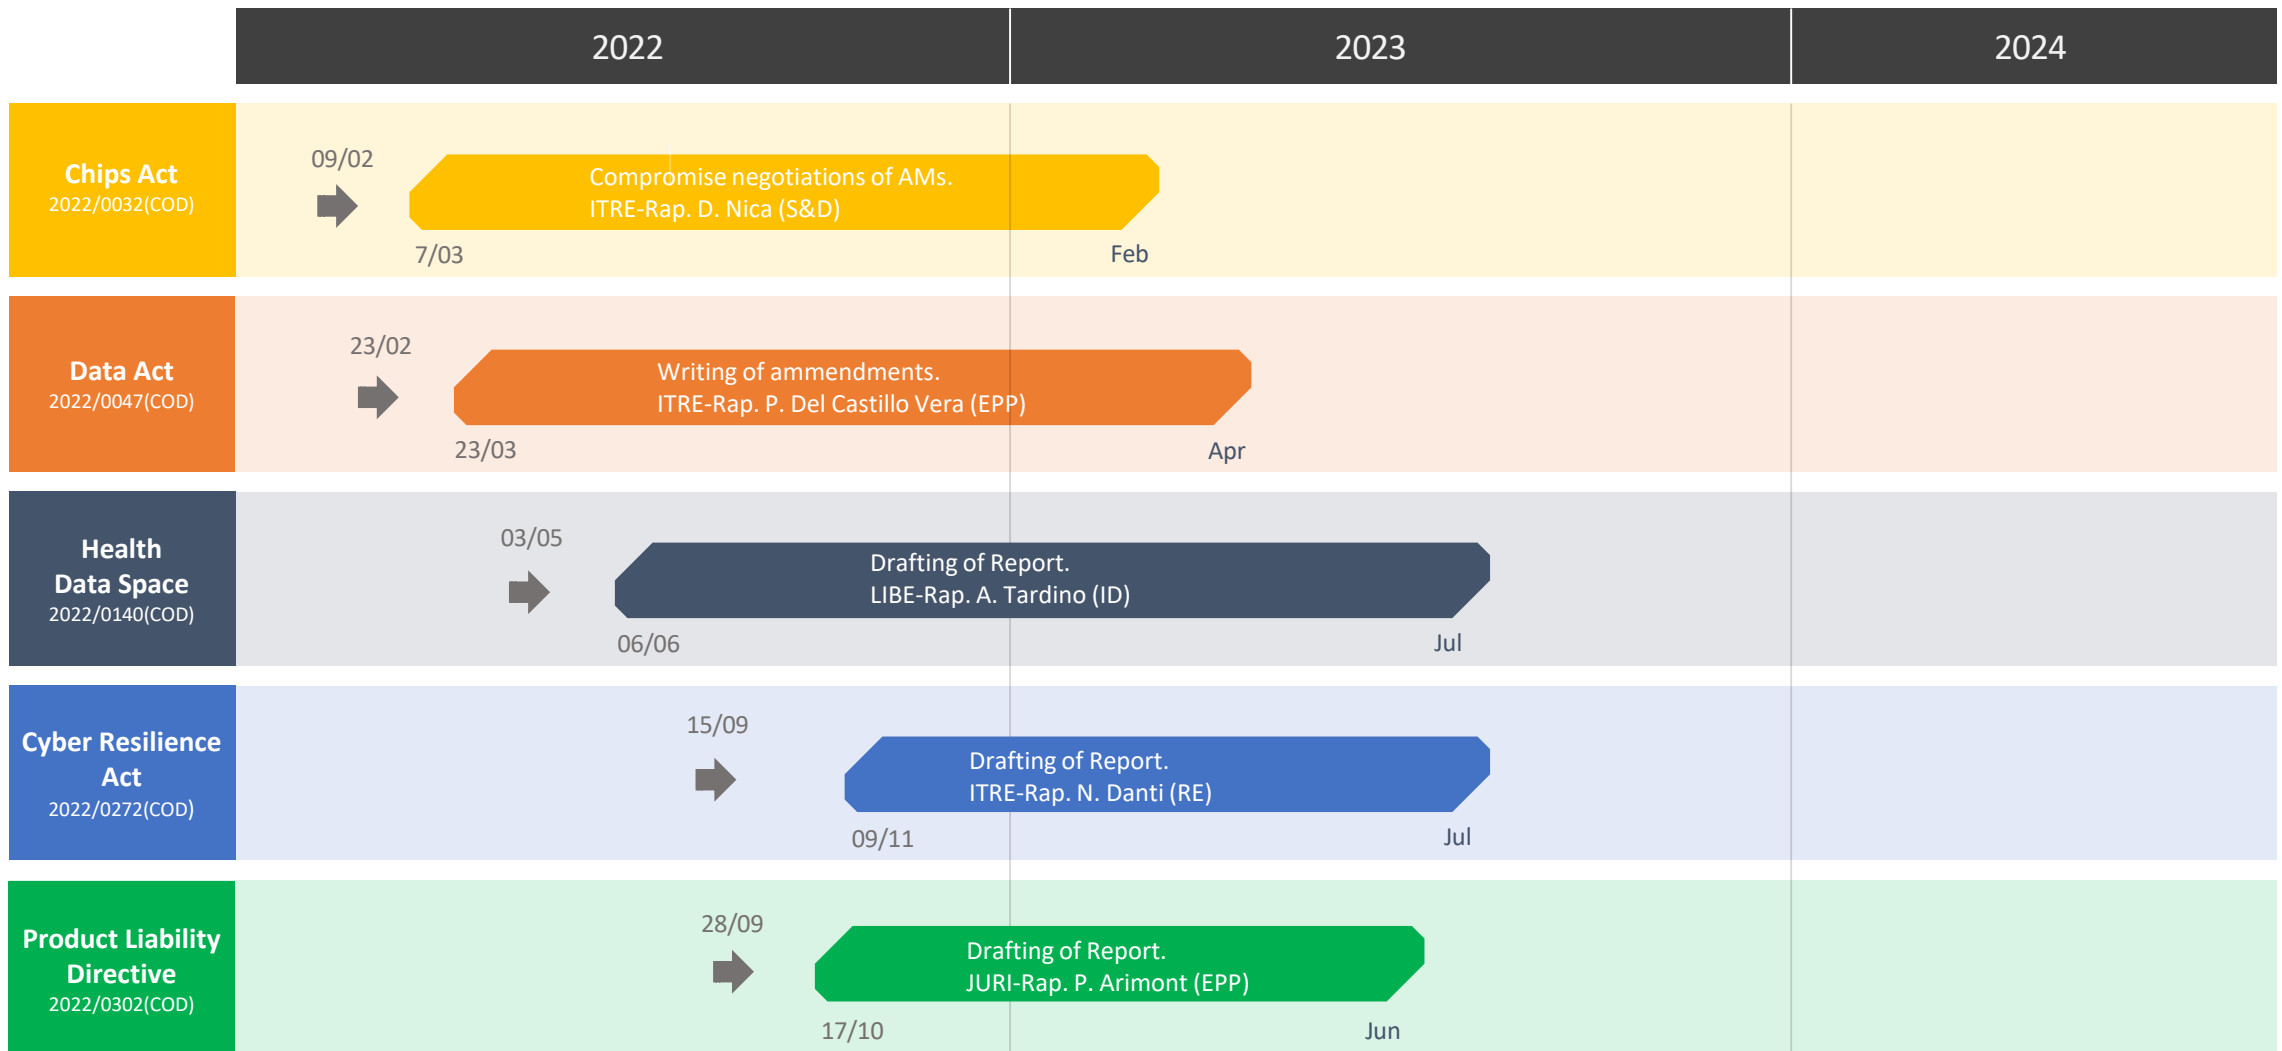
2022 | 2023 | 2024

Chips Act
2022/0032(COD)

09/02

Compromise negotiations of AMs.
ITRE-Rap. D. Nica (S&D)

7/03 Feb

Data Act
2022/0047(COD)

23/02

Writing of ammendments.
ITRE-Rap. P. Del Castillo Vera (EPP)

23/03 Apr

Health Data Space
2022/0140(COD)

03/05

Drafting of Report.
LIBE-Rap. A. Tardino (ID)

06/06 Jul

Cyber Resilience Act
2022/0272(COD)

15/09

Drafting of Report.
ITRE-Rap. N. Danti (RE)

09/11 Jul

Product Liability Directive
2022/0302(COD)

28/09

Drafting of Report.
JURI-Rap. P. Arimont (EPP)

17/10 Jun